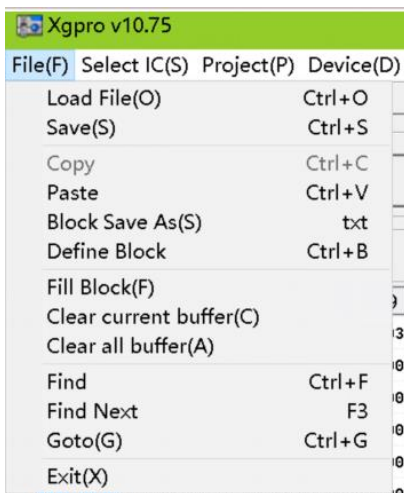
Xgpro v10.75

File(F) Select IC(S) Project(P) Device(D)

Load File(O) Ctrl+O
Save(S) Ctrl+S

Copy Ctrl+C
Paste Ctrl+V
Block Save As(S) txt
Define Block Ctrl+B

Fill Block(F)
Clear current buffer(C)
Clear all buffer(A)

Find Ctrl+F
Find Next F3
Goto(G) Ctrl+G

Exit(X)